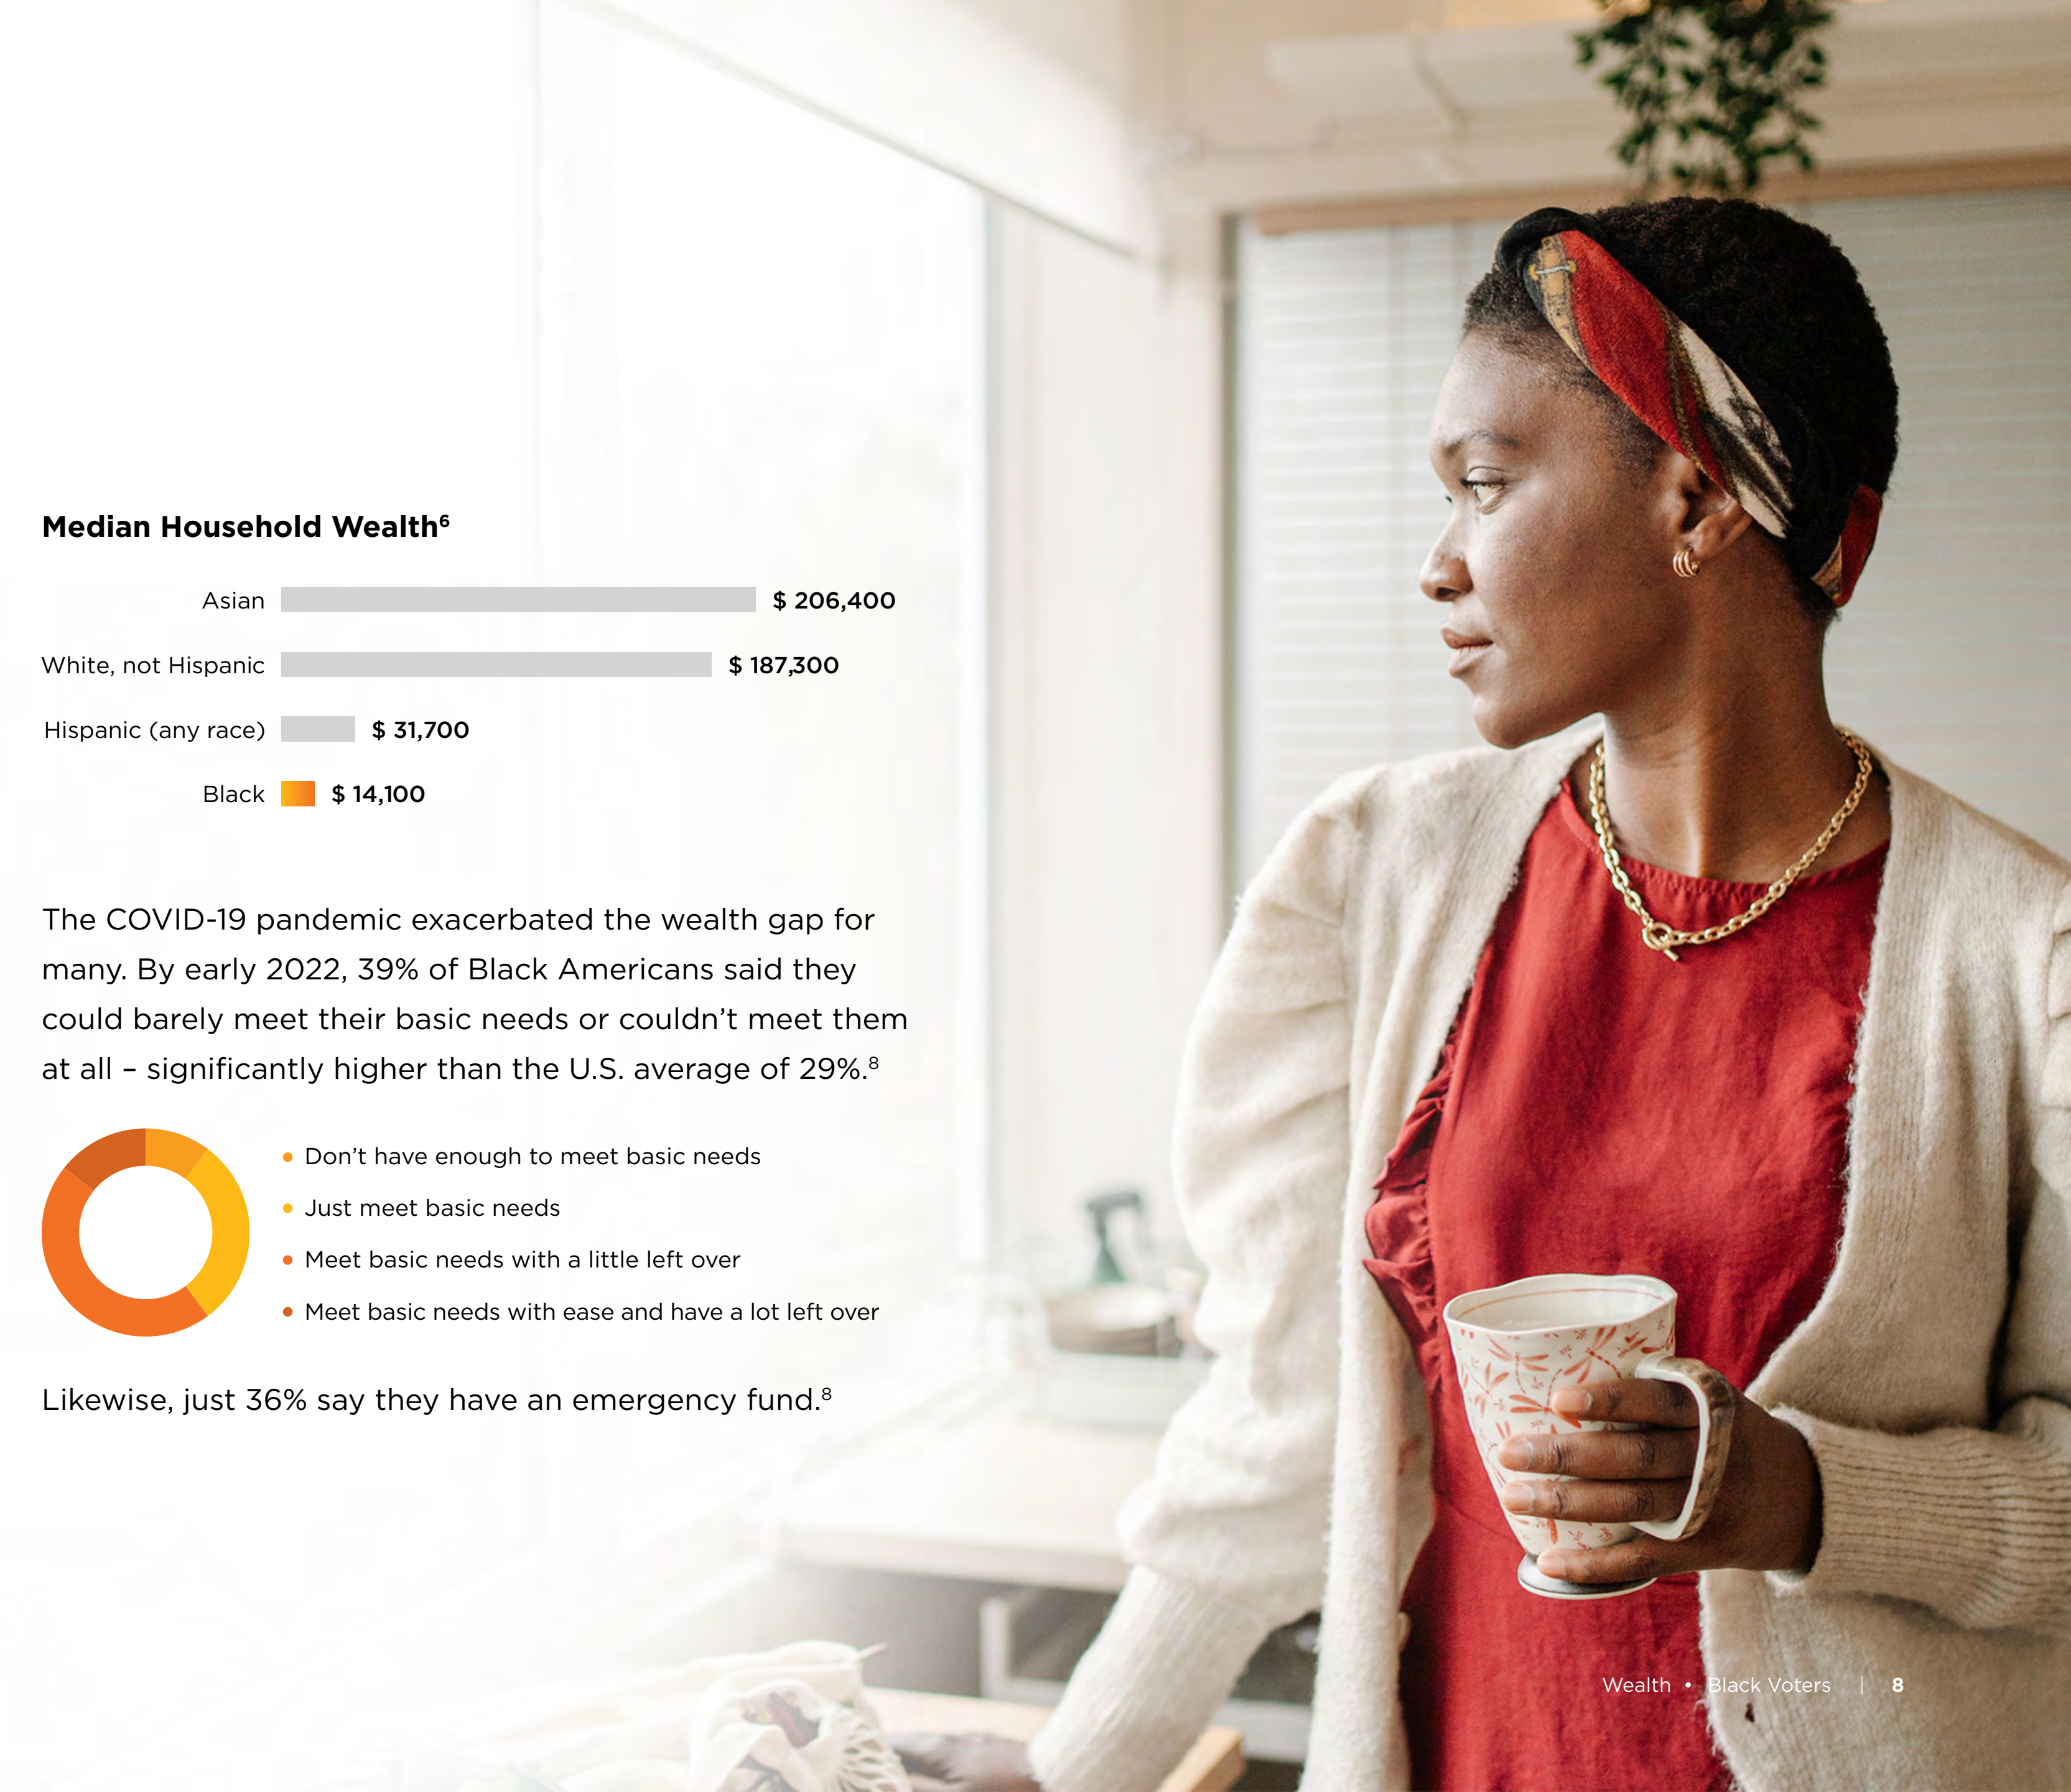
Median Household Wealth$^{6}$

Asian $ 206,400

White, not Hispanic $ 187,300

Hispanic (any race) $ 31,700

Black $ 14,100

The COVID-19 pandemic exacerbated the wealth gap for many. By early 2022, 39% of Black Americans said they could barely meet their basic needs or couldn't meet them at all – significantly higher than the U.S. average of 29%.$^{8}$

- Don't have enough to meet basic needs
- Just meet basic needs
- Meet basic needs with a little left over
- Meet basic needs with ease and have a lot left over

Likewise, just 36% say they have an emergency fund.$^{8}$

Wealth • Black Voters | 8